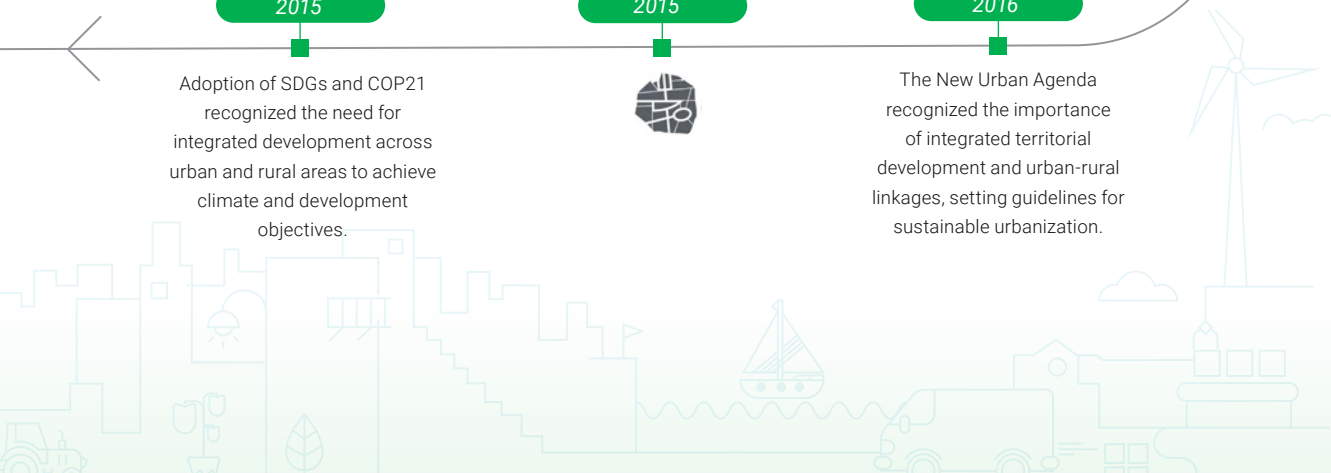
2015

Adoption of SDGs and COP21 recognized the need for integrated development across urban and rural areas to achieve climate and development objectives.

2015

2016

The New Urban Agenda recognized the importance of integrated territorial development and urban-rural linkages, setting guidelines for sustainable urbanization.